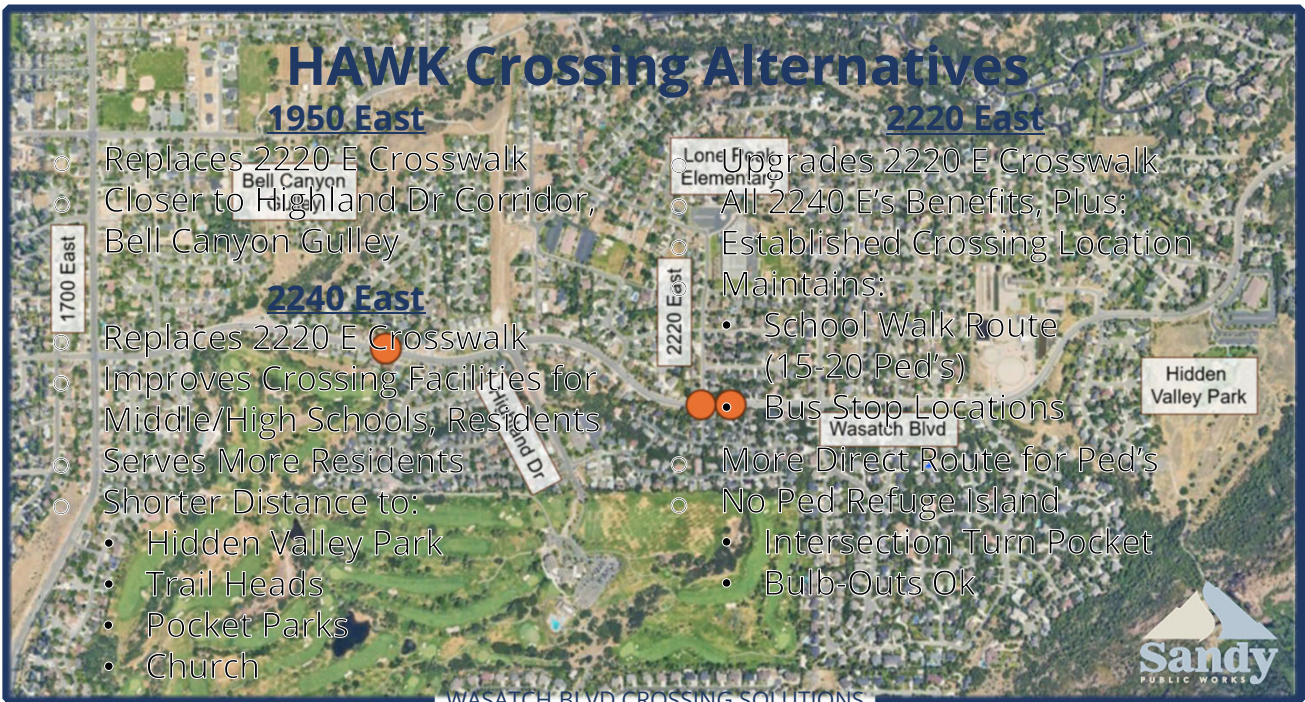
HAWK Crossing Alternatives

1950 East
- Replaces 2220 E Crosswalk
- Closer to Highland Dr Corridor, Bell Canyon Gulley

2240 East
- Replaces 2220 E Crosswalk
- Improves Crossing Facilities for Middle/High Schools, Residents
- Serves More Residents
- Shorter Distance to:
  - Hidden Valley Park
  - Trail Heads
  - Pocket Parks
  - Church

2220 East
- Upgrades 2220 E Crosswalk
- All 2240 E's Benefits, Plus:
- Established Crossing Location
- Maintains:
  - School Walk Route (15-20 Ped's)
  - Bus Stop Locations
- More Direct Route for Ped's
- No Ped Refuge Island
  - Intersection Turn Pocket
  - Bulb-Outs Ok

Bell Canyon
1700 East
Lone Peak Elementary
2220 East
Highland Dr
Wasatch Blvd
Hidden Valley Park

Sandy
PUBLIC WORKS

WASATCH BLVD CROSSING SOLUTIONS